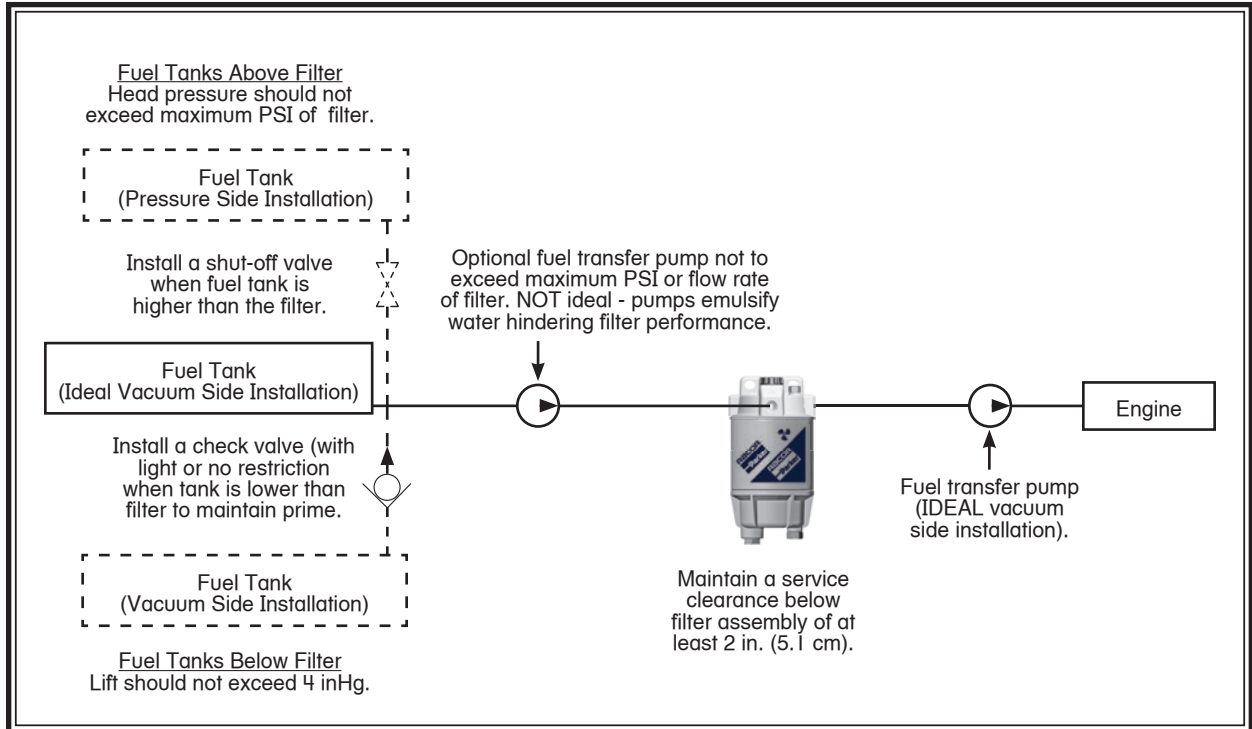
Fuel Tanks Above Filter
Head pressure should not exceed maximum PSI of filter.

Fuel Tank
(Pressure Side Installation)

Install a shut-off valve when fuel tank is higher than the filter.

Optional fuel transfer pump not to exceed maximum PSI or flow rate of filter. NOT ideal - pumps emulsify water hindering filter performance.

Fuel Tank
(Ideal Vacuum Side Installation)

Engine

Install a check valve (with light or no restriction when tank is lower than filter to maintain prime.

Fuel transfer pump (IDEAL vacuum side installation).

Fuel Tank
(Vacuum Side Installation)

Maintain a service clearance below filter assembly of at least 2 in. (5.1 cm).

Fuel Tanks Below Filter
Lift should not exceed 4 inHg.